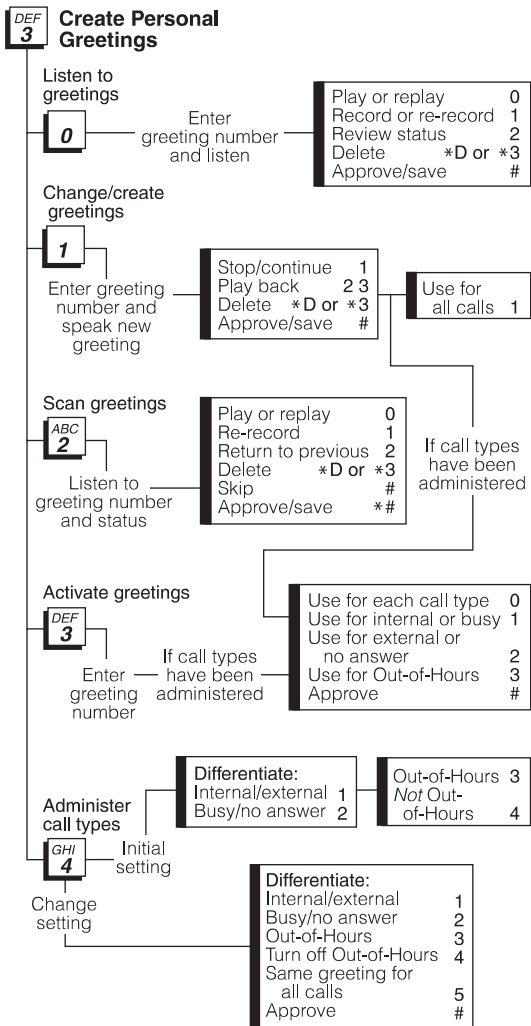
DEF 3 Create Personal Greetings

Listen to greetings

0

Enter greeting number and listen

| | |
|---|---|
| Play or replay | 0 |
| Record or re-record | 1 |
| Review status | 2 |
| Delete | *D or *3 |
| Approve/save | # |

Change/create greetings

1

Enter greeting number and speak new greeting

| | |
|---|---|
| Stop/continue | 1 |
| Play back | 2 3 |
| Delete | *D or *3 |
| Approve/save | # |

| | |
|---|---|
| Use for all calls | 1 |

Scan greetings

ABC 2

Listen to greeting number and status

| | |
|---|---|
| Play or replay | 0 |
| Re-record | 1 |
| Return to previous | 2 |
| Delete | *D or *3 |
| Skip | # |
| Approve/save | *# |

If call types have been administered

Activate greetings

DEF 3

Enter greeting number

If call types have been administered

| | |
|---|---|
| Use for each call type | 0 |
| Use for internal or busy | 1 |
| Use for external or no answer | 2 |
| Use for Out-of-Hours | 3 |
| Approve | # |

Administer call types

GHI 4

Initial setting

| | |
|---|---|
| Differentiate: | |
| Internal/external | 1 |
| Busy/no answer | 2 |

| | |
|---|---|
| Out-of-Hours | 3 |
| *Not* Out-of-Hours | 4 |

Change setting

| | |
|---|---|
| Differentiate: | |
| Internal/external | 1 |
| Busy/no answer | 2 |
| Out-of-Hours | 3 |
| Turn off Out-of-Hours | 4 |
| Same greeting for all calls | 5 |
| Approve | # |